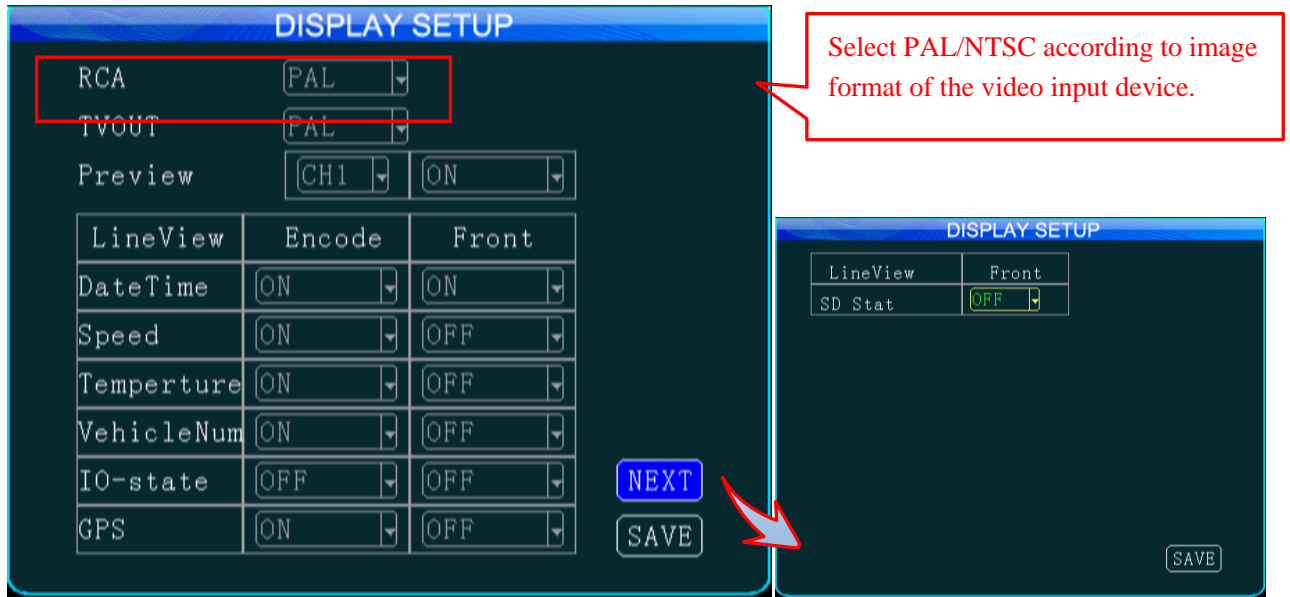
DISPLAY SETUP

RCA PAL

TVOUT PAL

Preview CH1 ON

| LineView | Encode | Front |
|---|---|---|
| DateTime | ON | ON |
| Speed | ON | OFF |
| Temperture | ON | OFF |
| VehicleNum | ON | OFF |
| IO-state | OFF | OFF |
| GPS | ON | OFF |

NEXT

SAVE

Select PAL/NTSC according to image format of the video input device.

DISPLAY SETUP

| LineView | Front |
|---|---|
| SD Stat | OFF |

SAVE